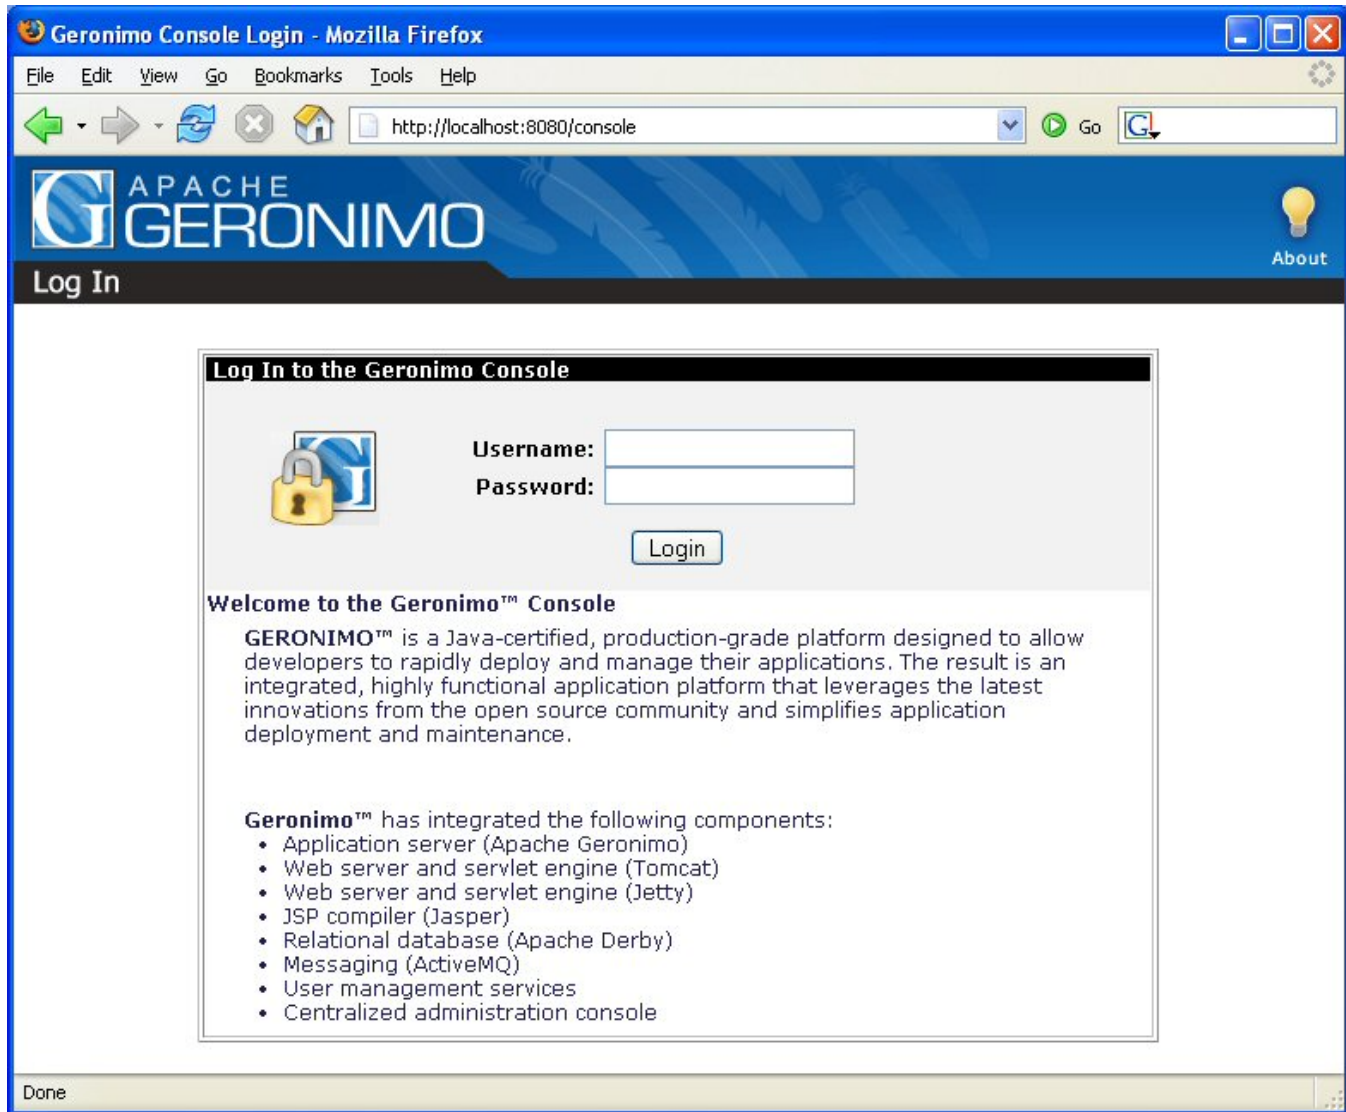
Geronimo Console Login - Mozilla Firefox

File Edit View Go Bookmarks Tools Help

http://localhost:8080/console

Go

APACHE GERONIMO

About

Log In

Log In to the Geronimo Console

Username:
Password:

Login

Welcome to the Geronimo™ Console

GERONIMO™ is a Java-certified, production-grade platform designed to allow developers to rapidly deploy and manage their applications. The result is an integrated, highly functional application platform that leverages the latest innovations from the open source community and simplifies application deployment and maintenance.

Geronimo™ has integrated the following components:
- Application server (Apache Geronimo)
- Web server and servlet engine (Tomcat)
- Web server and servlet engine (Jetty)
- JSP compiler (Jasper)
- Relational database (Apache Derby)
- Messaging (ActiveMQ)
- User management services
- Centralized administration console

Done